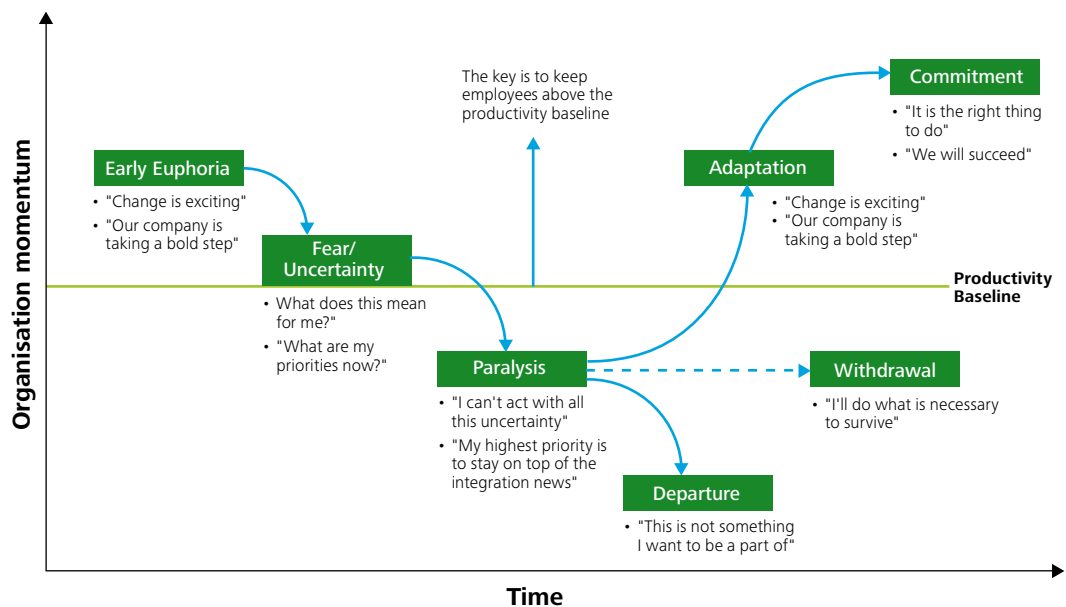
Organisation momentum

The key is to keep employees above the productivity baseline

Commitment
• "It is the right thing to do"
• "We will succeed"

Early Euphoria
• "Change is exciting"
• "Our company is taking a bold step"

Adaptation
• "Change is exciting"
• "Our company is taking a bold step"

Fear/ Uncertainty
• What does this mean for me?"
• "What are my priorities now?"

Productivity Baseline

Paralysis
• "I can't act with all this uncertainty"
• "My highest priority is to stay on top of the integration news"

Withdrawal
• "I'll do what is necessary to survive"

Departure
• "This is not something I want to be a part of"

Time